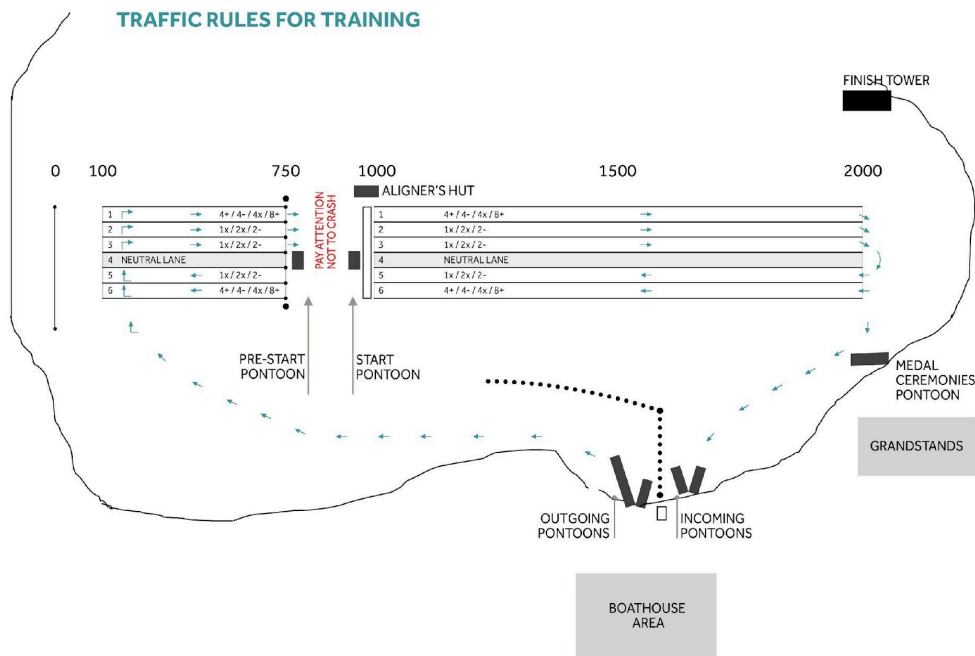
TRAFFIC RULES FOR TRAINING

FINISH TOWER

0 100 750 1000 1500 2000

ALIGNER'S HUT

PAY ATTENTION NOT TO CRASH

| | | |
|---|---|---|
| 1 | 4+ / 4- / 4x / 8+ | |
| 2 | 1x / 2x / 2- | |
| 3 | 1x / 2x / 2- | |
| 4 | NEUTRAL LANE | |
| 5 | 1x / 2x / 2- | |
| 6 | 4+ / 4- / 4x / 8+ | |

| | | |
|---|---|---|
| 1 | 4+ / 4- / 4x / 8+ | |
| 2 | 1x / 2x / 2- | |
| 3 | 1x / 2x / 2- | |
| 4 | NEUTRAL LANE | |
| 5 | 1x / 2x / 2- | |
| 6 | 4+ / 4- / 4x / 8+ | |

PRE-START PONTOON

START PONTOON

MEDAL CEREMONIES PONTOON

GRANDSTANDS

OUTGOING PONTOONS

INCOMING PONTOONS

BOATHOUSE AREA